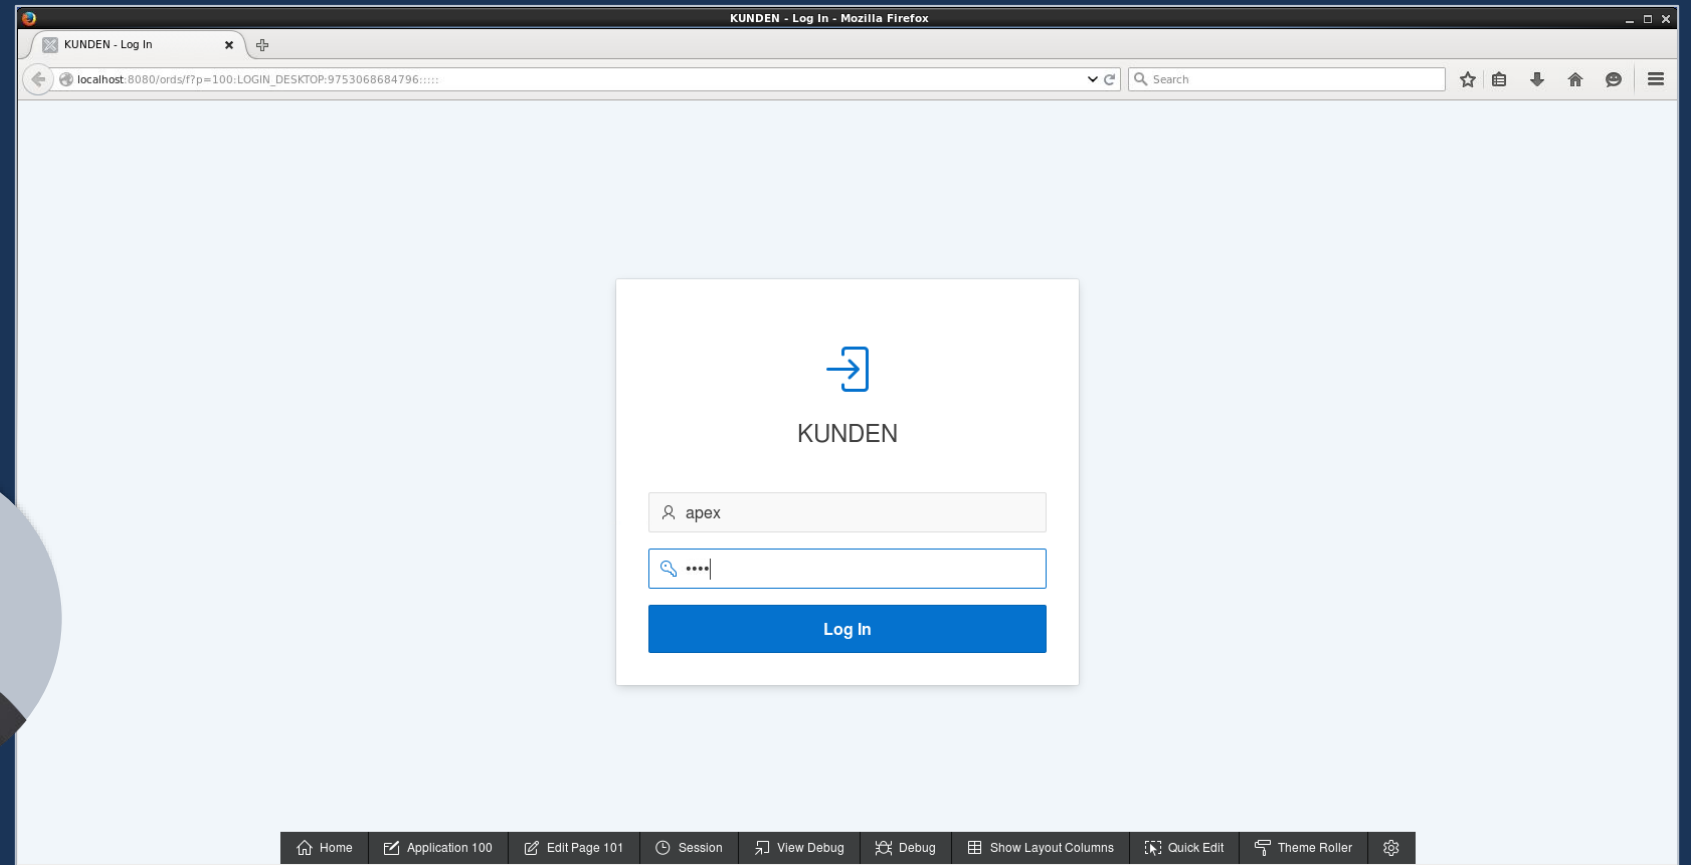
KUNDEN - Log In - Mozilla Firefox

KUNDEN - Log In

localhost:8080/ords/f?p=100:LOGIN_DESKTOP:9753068684796:::::

Search

KUNDEN

apex

••••

Log In

Home | Application 100 | Edit Page 101 | Session | View Debug | Debug | Show Layout Columns | Quick Edit | Theme Roller